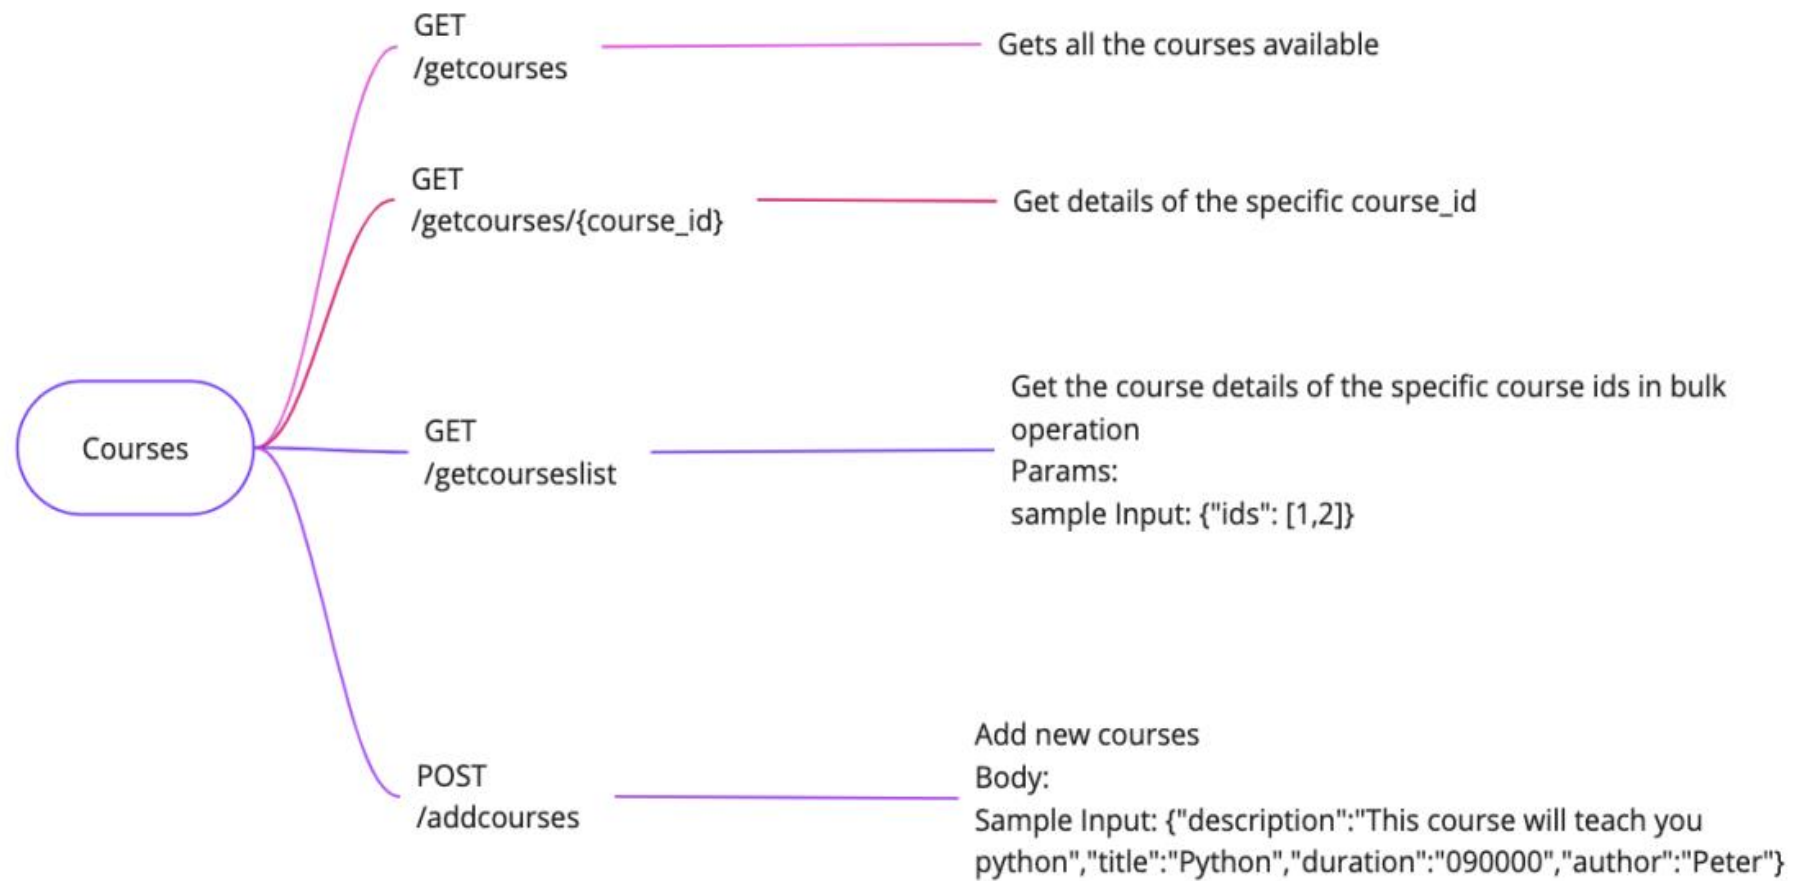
Courses

GET
/getcourses

Gets all the courses available

GET
/getcourses/{course_id}

Get details of the specific course_id

GET
/getcourseslist

Get the course details of the specific course ids in bulk operation
Params:
sample Input: {"ids": [1,2]}

POST
/addcourses

Add new courses
Body:
Sample Input: {"description":"This course will teach you python","title":"Python","duration":"090000","author":"Peter"}